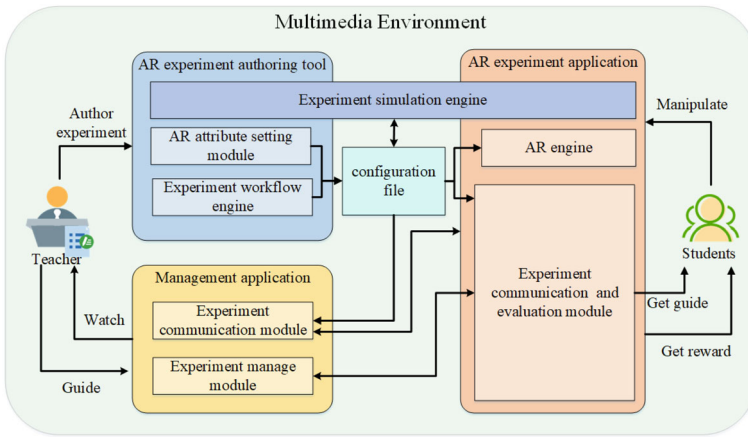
Multimedia Environment

AR experiment authoring tool

Experiment simulation engine

AR attribute setting module

Experiment workflow engine

configuration file

AR experiment application

AR engine

Experiment communication and evaluation module

Author experiment

Teacher

Manipulate

Students

Management application

Experiment communication module

Experiment manage module

Watch

Guide

Get guide

Get reward